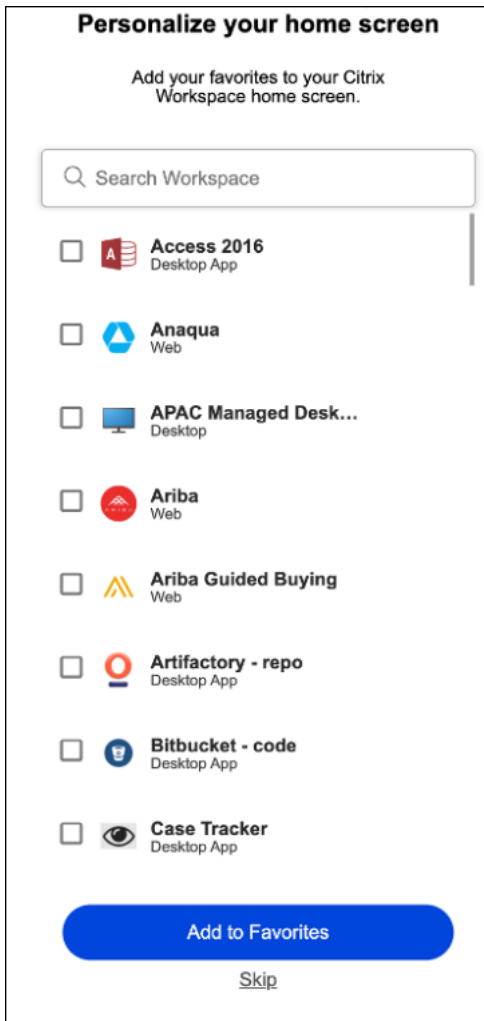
Personalize your home screen

Add your favorites to your Citrix Workspace home screen.

Search Workspace

Access 2016
Desktop App

Anaqua
Web

APAC Managed Desk...
Desktop

Ariba
Web

Ariba Guided Buying
Web

Artifactory - repo
Desktop App

Bitbucket - code
Desktop App

Case Tracker
Desktop App

Add to Favorites

Skip